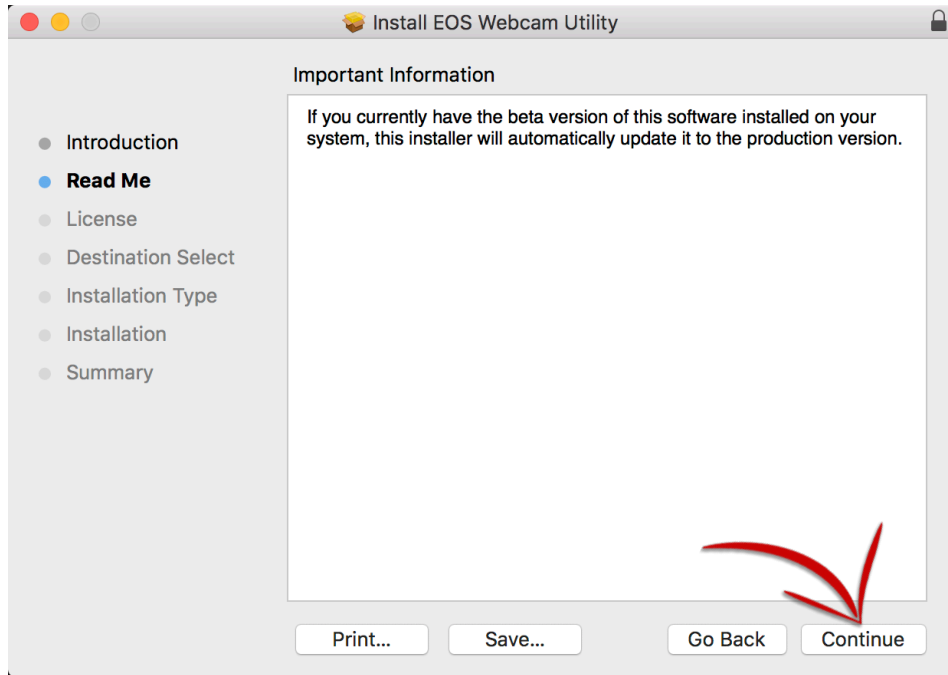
Install EOS Webcam Utility

Important Information

Introduction
Read Me
License
Destination Select
Installation Type
Installation
Summary

If you currently have the beta version of this software installed on your system, this installer will automatically update it to the production version.

Print...
Save...
Go Back
Continue